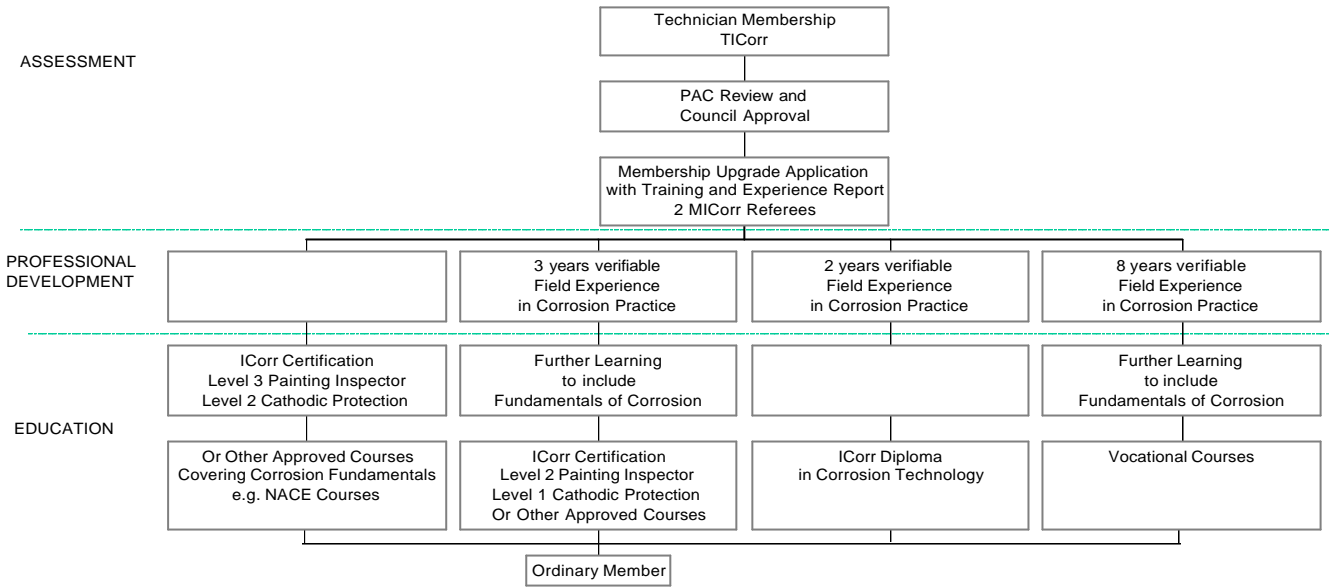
ASSESSMENT

Technician Membership
TICorr

PAC Review and
Council Approval

Membership Upgrade Application
with Training and Experience Report
2 MICorr Referees

PROFESSIONAL DEVELOPMENT

3 years verifiable
Field Experience
in Corrosion Practice

2 years verifiable
Field Experience
in Corrosion Practice

8 years verifiable
Field Experience
in Corrosion Practice

EDUCATION

ICorr Certification
Level 3 Painting Inspector
Level 2 Cathodic Protection

Further Learning
to include
Fundamentals of Corrosion

Further Learning
to include
Fundamentals of Corrosion

Or Other Approved Courses
Covering Corrosion Fundamentals
e.g. NACE Courses

ICorr Certification
Level 2 Painting Inspector
Level 1 Cathodic Protection
Or Other Approved Courses

ICorr Diploma
in Corrosion Technology

Vocational Courses

Ordinary Member